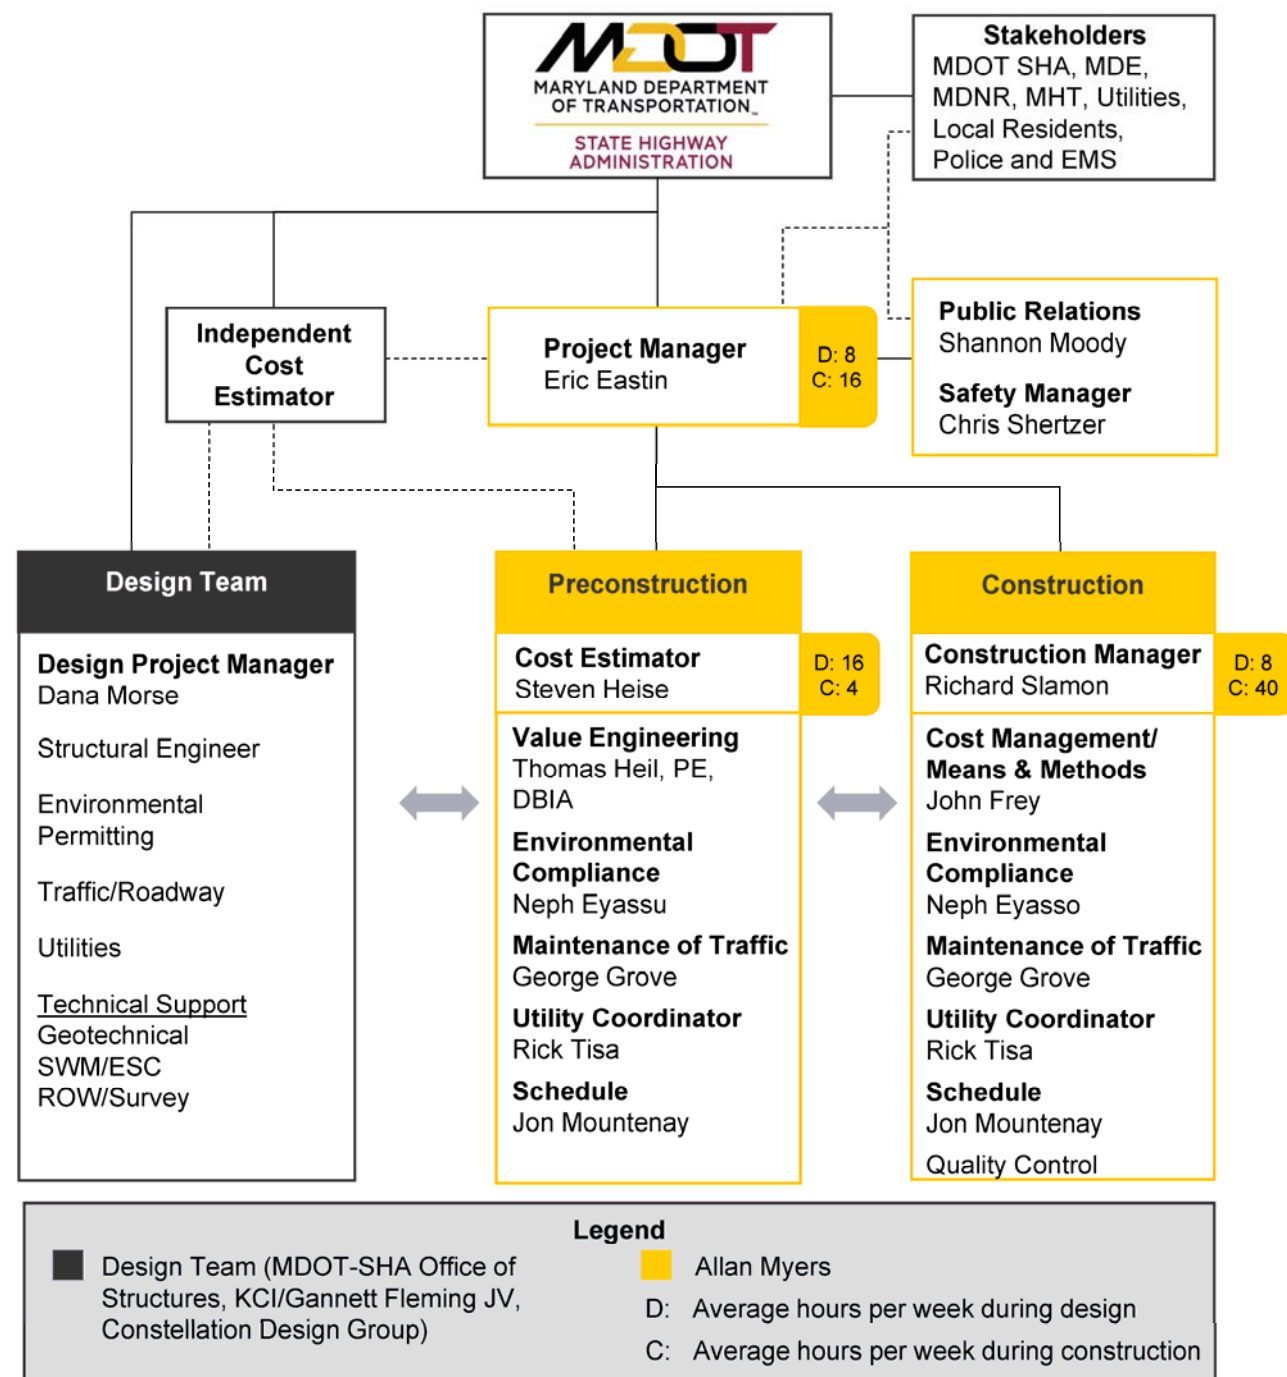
MDOT
MARYLAND DEPARTMENT OF TRANSPORTATION
STATE HIGHWAY ADMINISTRATION

Stakeholders
MDOT SHA, MDE, MDNR, MHT, Utilities, Local Residents, Police and EMS

Independent Cost Estimator

Project Manager
Eric Eastin
D: 8
C: 16

Public Relations
Shannon Moody

Safety Manager
Chris Shertzer

Design Team

Design Project Manager
Dana Morse

Structural Engineer

Environmental Permitting

Traffic/Roadway

Utilities

Technical Support
Geotechnical
SWM/ESC
ROW/Survey

Preconstruction

Cost Estimator
Steven Heise
D: 16
C: 4

Value Engineering
Thomas Heil, PE, DBIA

Environmental Compliance
Neph Eyassu

Maintenance of Traffic
George Grove

Utility Coordinator
Rick Tisa

Schedule
Jon Mountenay

Construction

Construction Manager
Richard Slamon
D: 8
C: 40

Cost Management/ Means & Methods
John Frey

Environmental Compliance
Neph Eyasso

Maintenance of Traffic
George Grove

Utility Coordinator
Rick Tisa

Schedule
Jon Mountenay

Quality Control

Legend
Design Team (MDOT-SHA Office of Structures, KCI/Gannett Fleming JV, Constellation Design Group)
Allan Myers
D: Average hours per week during design
C: Average hours per week during construction